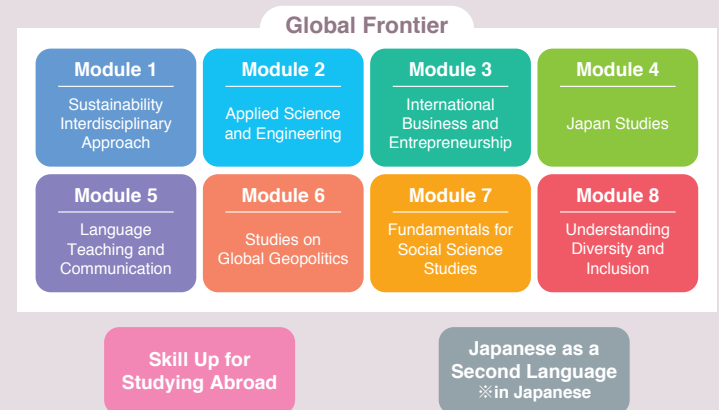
Global Frontier

Module 1
Sustainability Interdisciplinary Approach

Module 2
Applied Science and Engineering

Module 3
International Business and Entrepreneurship

Module 4
Japan Studies

Module 5
Language Teaching and Communication

Module 6
Studies on Global Geopolitics

Module 7
Fundamentals for Social Science Studies

Module 8
Understanding Diversity and Inclusion

Skill Up for Studying Abroad

Japanese as a Second Language
※in Japanese